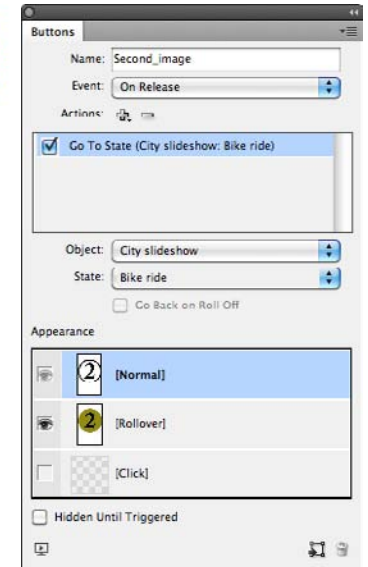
Buttons

Name: Second_image

Event: On Release

Actions:

Go To State (City slideshow: Bike ride)

Object: City slideshow

State: Bike ride

Go Back on Roll Off

Appearance

2 [Normal]

2 [Rollover]

[Click]

Hidden Until Triggered